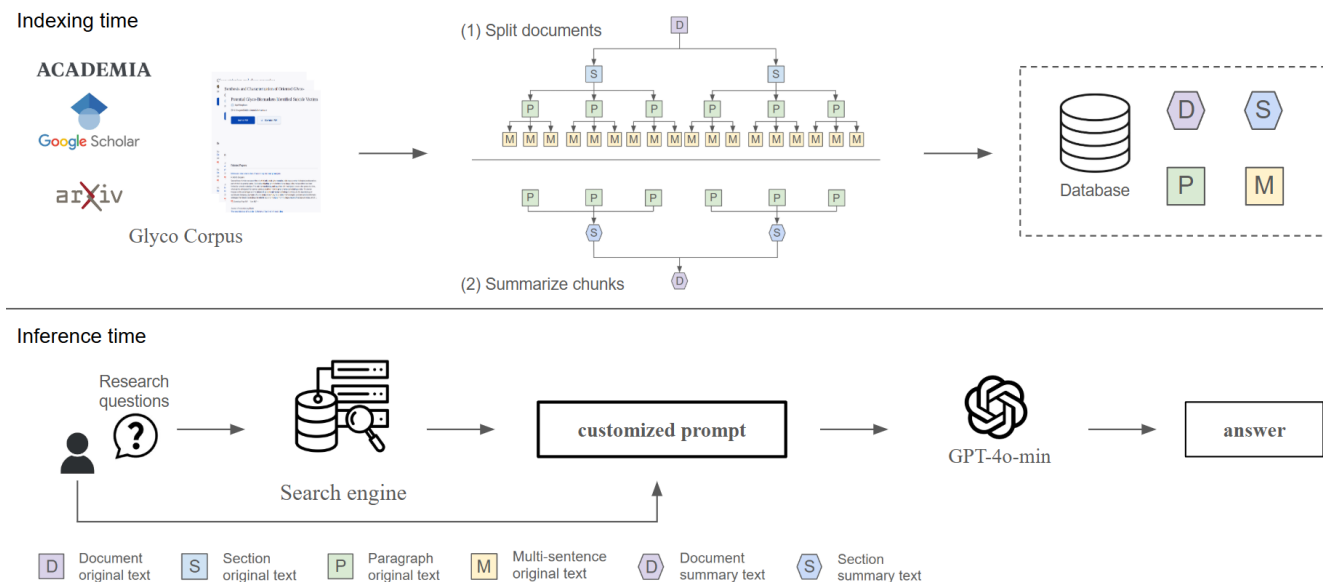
Indexing time

ACADEMIA

Google Scholar

arXiv

Glyco Corpus

(1) Split documents

D

S S

P P P P P P

M M M M M M M M M M M M M M M M M M M M M M M M M

P P P P P P

S S

D

(2) Summarize chunks

Database

D S P M

Inference time

Research questions

?

Search engine

customized prompt

GPT-4o-min

answer

D Document original text
S Section original text
P Paragraph original text
M Multi-sentence original text
D Document summary text
S Section summary text